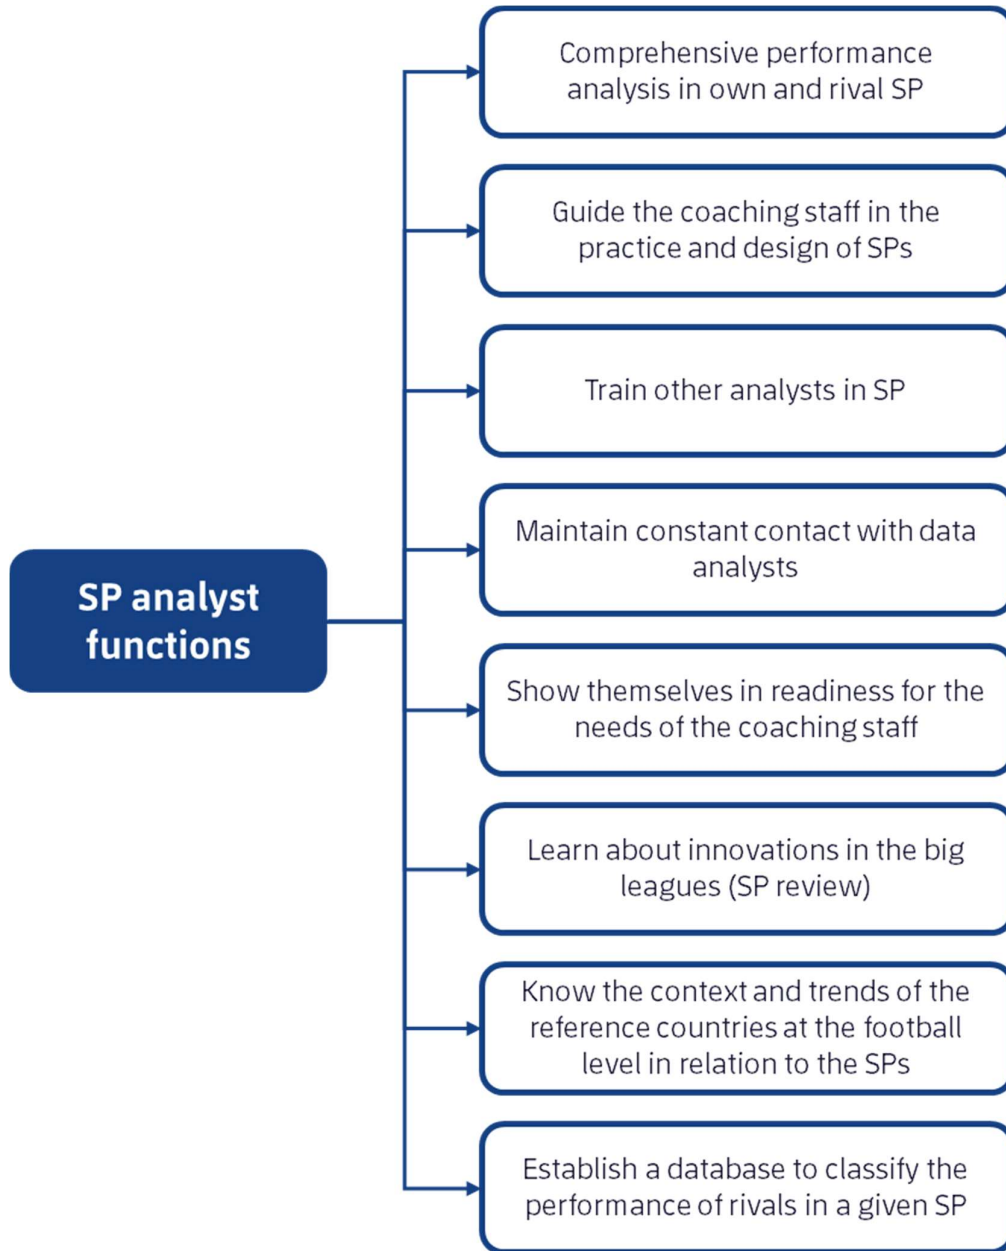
SP analyst functions

Comprehensive performance analysis in own and rival SP

Guide the coaching staff in the practice and design of SPs

Train other analysts in SP

Maintain constant contact with data analysts

Show themselves in readiness for the needs of the coaching staff

Learn about innovations in the big leagues (SP review)

Know the context and trends of the reference countries at the football level in relation to the SPs

Establish a database to classify the performance of rivals in a given SP